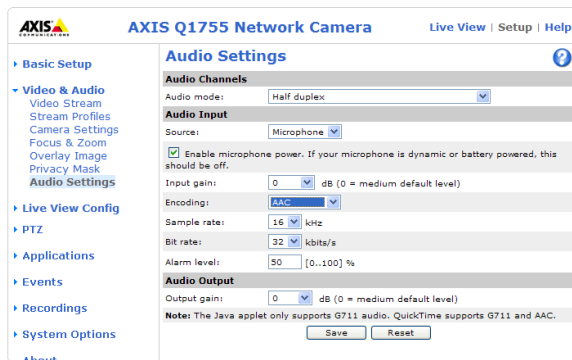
AXIS COMMUNICATIONS

AXIS Q1755 Network Camera

Live View | Setup | Help

?

Basic Setup

Video & Audio
Video Stream
Stream Profiles
Camera Settings
Focus & Zoom
Overlay Image
Privacy Mask
Audio Settings

Live View Config

PTZ

Applications

Events

Recordings

System Options

About

Audio Settings

Audio Channels

Audio mode: Half duplex

Audio Input

Source: Microphone

Enable microphone power. If your microphone is dynamic or battery powered, this should be off.

Input gain: 0 dB (0 = medium default level)

Encoding: AAC

Sample rate: 16 kHz

Bit rate: 32 kbits/s

Alarm level: 50 [0..100] %

Audio Output

Output gain: 0 dB (0 = medium default level)

Note: The Java applet only supports G711 audio. QuickTime supports G711 and AAC.

Save Reset